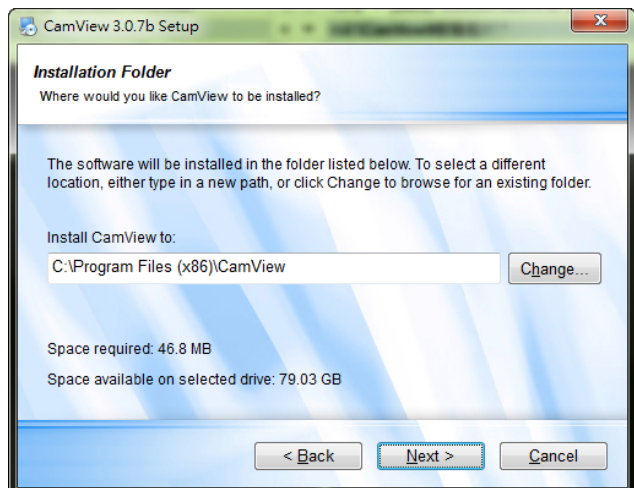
CamView 3.0.7b Setup

Installation Folder
Where would you like CamView to be installed?

The software will be installed in the folder listed below. To select a different location, either type in a new path, or click Change to browse for an existing folder.

Install CamView to:
C:\Program Files (x86)\CamView
Change...

Space required: 46.8 MB

Space available on selected drive: 79.03 GB

< Back
Next >
Cancel